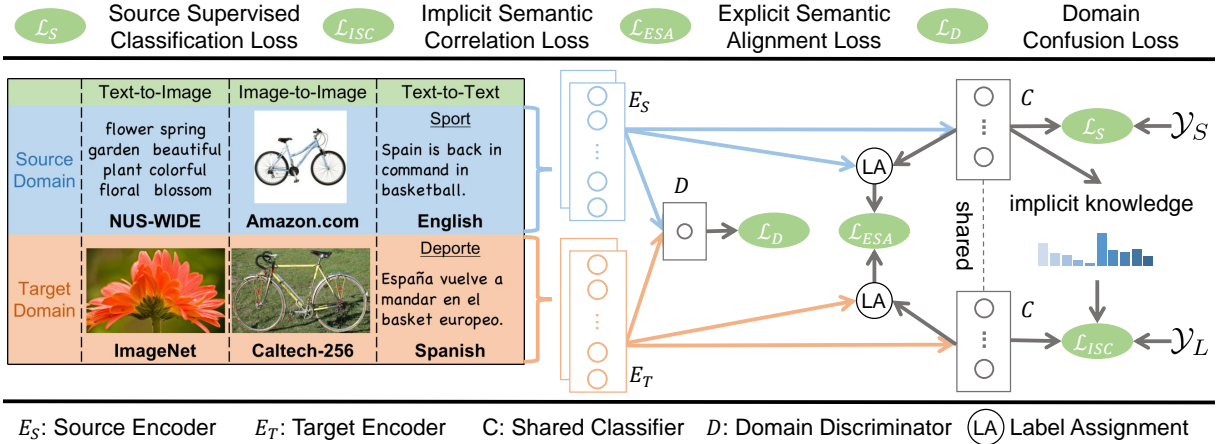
$\mathcal{L}_S$ Source Supervised Classification Loss $\mathcal{L}_{ISC}$ Implicit Semantic Correlation Loss $\mathcal{L}_{ESA}$ Explicit Semantic Alignment Loss $\mathcal{L}_D$ Domain Confusion Loss

| | Text-to-Image | Image-to-Image | Text-to-Text |
|---|---|---|---|
| Source Domain | flower spring garden beautiful plant colorful floral blossom<br>NUS-WIDE | Amazon.com | Sport<br>Spain is back in command in basketball.<br>English |
| Target Domain | ImageNet | Caltech-256 | Deporte<br>España vuelve a mandar en el basket europeo.<br>Spanish |

$E_S$

$E_T$

$D$

$\mathcal{L}_D$

LA

$\mathcal{L}_{ESA}$

LA

$C$

$\mathcal{L}_S$

$\mathcal{Y}_S$

implicit knowledge

shared

$C$

$\mathcal{L}_{ISC}$

$\mathcal{Y}_L$

$E_S$: Source Encoder $E_T$: Target Encoder C: Shared Classifier $D$: Domain Discriminator LA Label Assignment